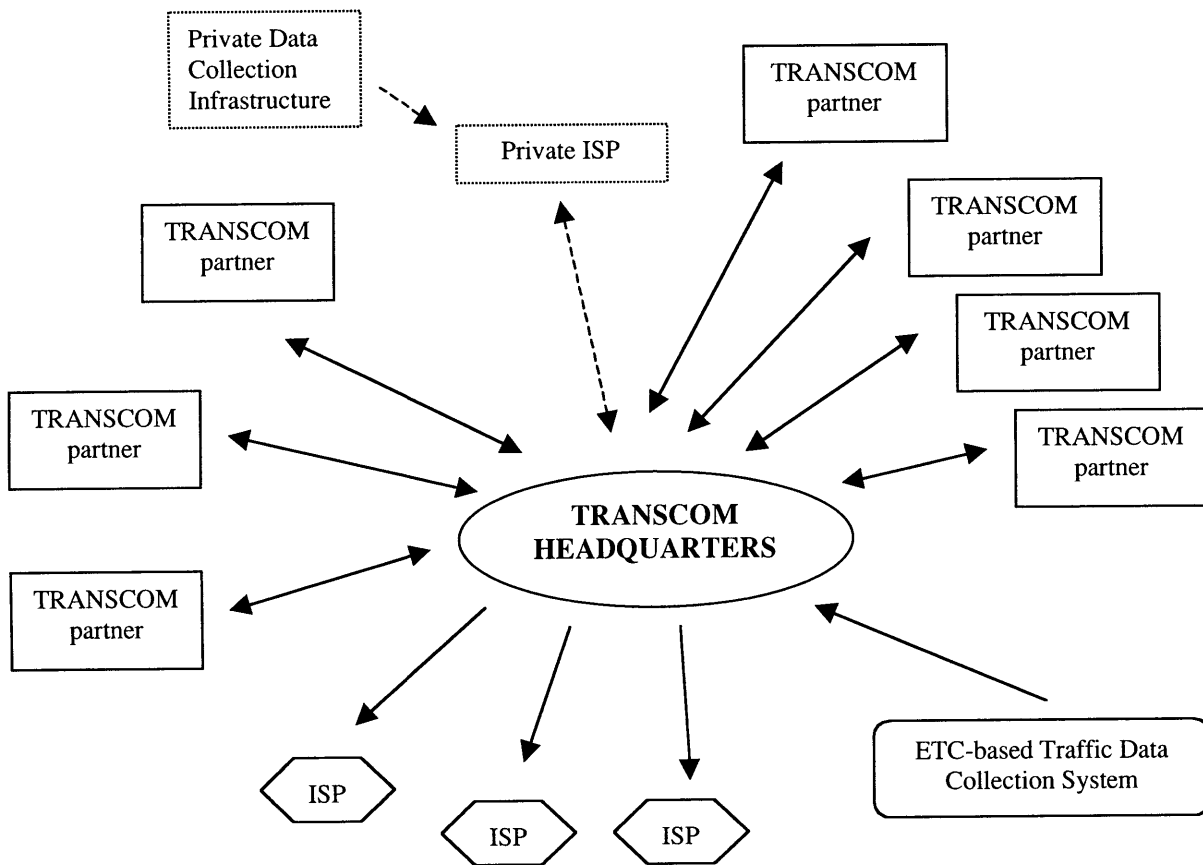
Private Data Collection Infrastructure

Private ISP

TRANSCOM partner

TRANSCOM partner

TRANSCOM partner

TRANSCOM partner

TRANSCOM partner

TRANSCOM partner

TRANSCOM partner

TRANSCOM HEADQUARTERS

ISP

ISP

ISP

ETC-based Traffic Data Collection System